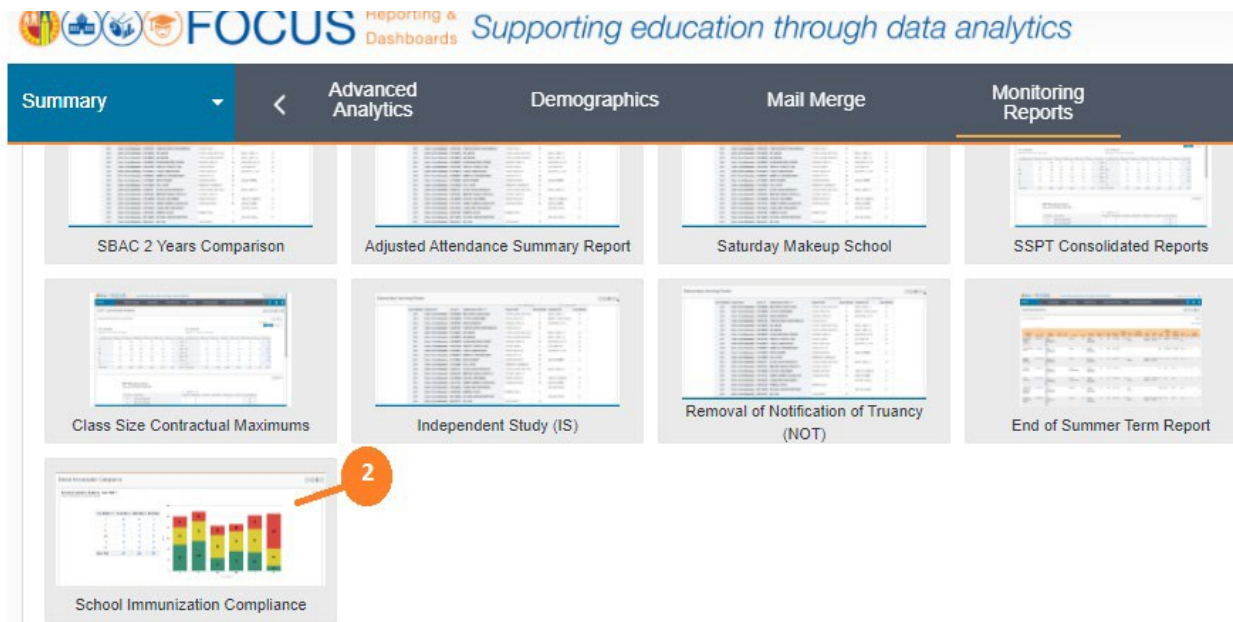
FOCUS Reporting & Dashboards Supporting education through data analytics

Summary

Advanced Analytics

Demographics

Mail Merge

Monitoring Reports

SBAC 2 Years Comparison

Adjusted Attendance Summary Report

Saturday Makeup School

SSPT Consolidated Reports

Class Size Contractual Maximums

Independent Study (IS)

Removal of Notification of Truancy (NOT)

End of Summer Term Report

2

School Immunization Compliance